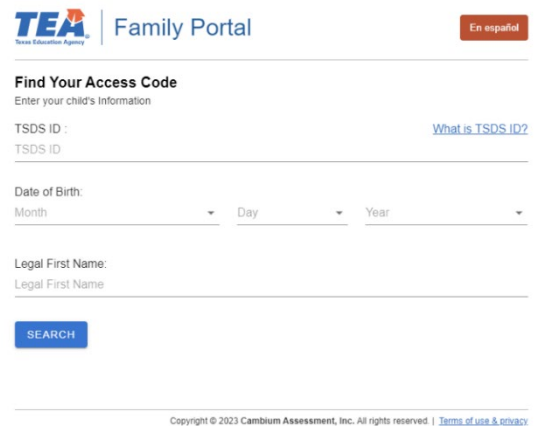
TEA Texas Education Agency | Family Portal

En español

Find Your Access Code
Enter your child's Information

TSDS ID :
TSDS ID

What is TSDS ID?

Date of Birth:
Month
Day
Year

Legal First Name:
Legal First Name

SEARCH

Copyright © 2023 Cambium Assessment, Inc. All rights reserved. | Terms of use & privacy